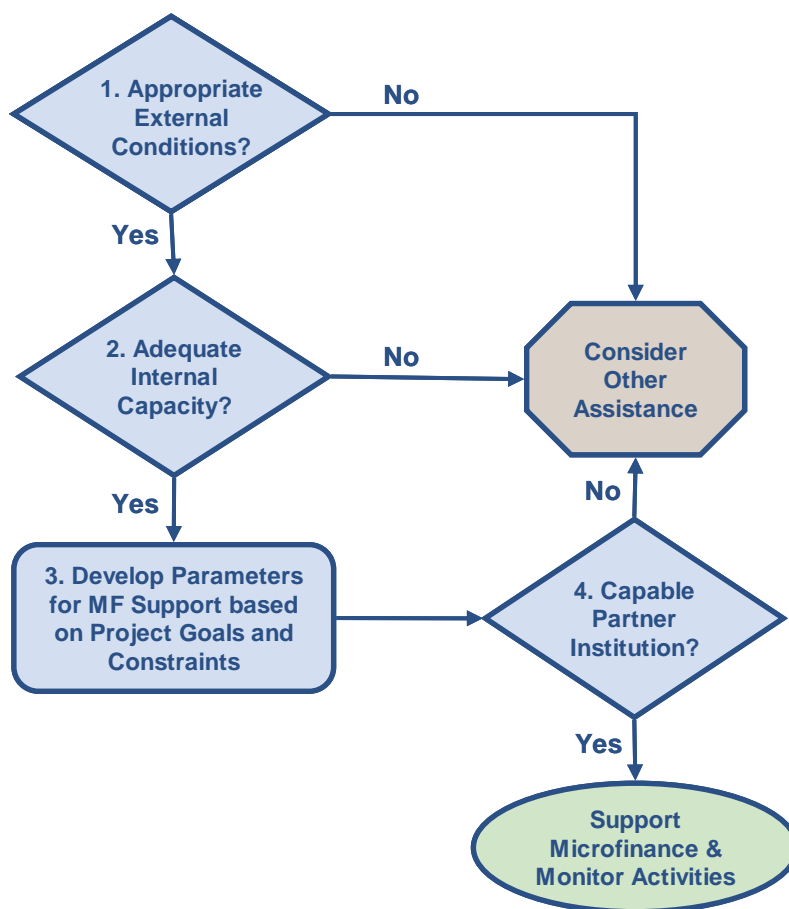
1. Appropriate External Conditions?

No

Yes

2. Adequate Internal Capacity?

No

Consider Other Assistance

Yes

No

3. Develop Parameters for MF Support based on Project Goals and Constraints

4. Capable Partner Institution?

Yes

Support Microfinance & Monitor Activities